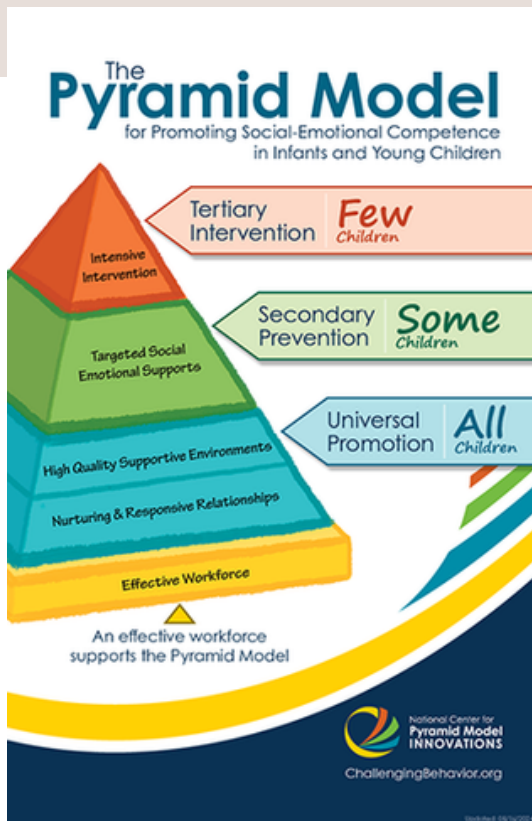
The Pyramid Model
for Promoting Social-Emotional Competence in Infants and Young Children

Intensive Intervention

Targeted Social Emotional Supports

High Quality Supportive Environments

Nurturing & Responsive Relationships

Effective Workforce

Tertiary Intervention | Few Children

Secondary Prevention | Some Children

Universal Promotion | All Children

An effective workforce supports the Pyramid Model

National Center for Pyramid Model INNOVATIONS

ChallengingBehavior.org

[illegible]